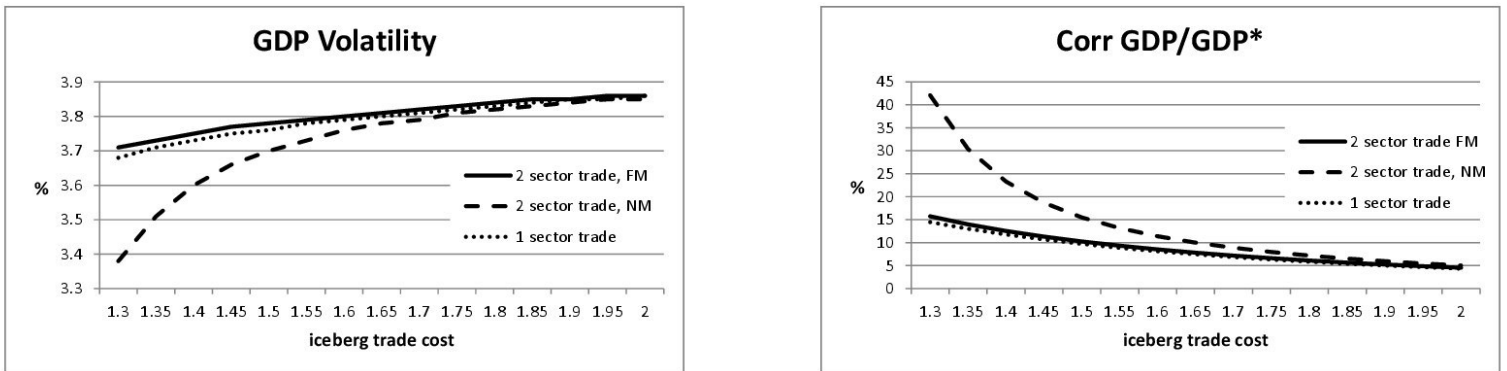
GDP Volatility

3.9
3.8
3.7
3.6
3.5
3.4
3.3

%

2 sector trade, FM
2 sector trade, NM
1 sector trade

1.3 1.35 1.4 1.45 1.5 1.55 1.6 1.65 1.7 1.75 1.8 1.85 1.9 1.95 2

iceberg trade cost

Corr GDP/GDP*

45
40
35
30
25
20
15
10
5
0

%

2 sector trade FM
2 sector trade, NM
1 sector trade

1.3 1.35 1.4 1.45 1.5 1.55 1.6 1.65 1.7 1.75 1.8 1.85 1.9 1.95 2

iceberg trade cost